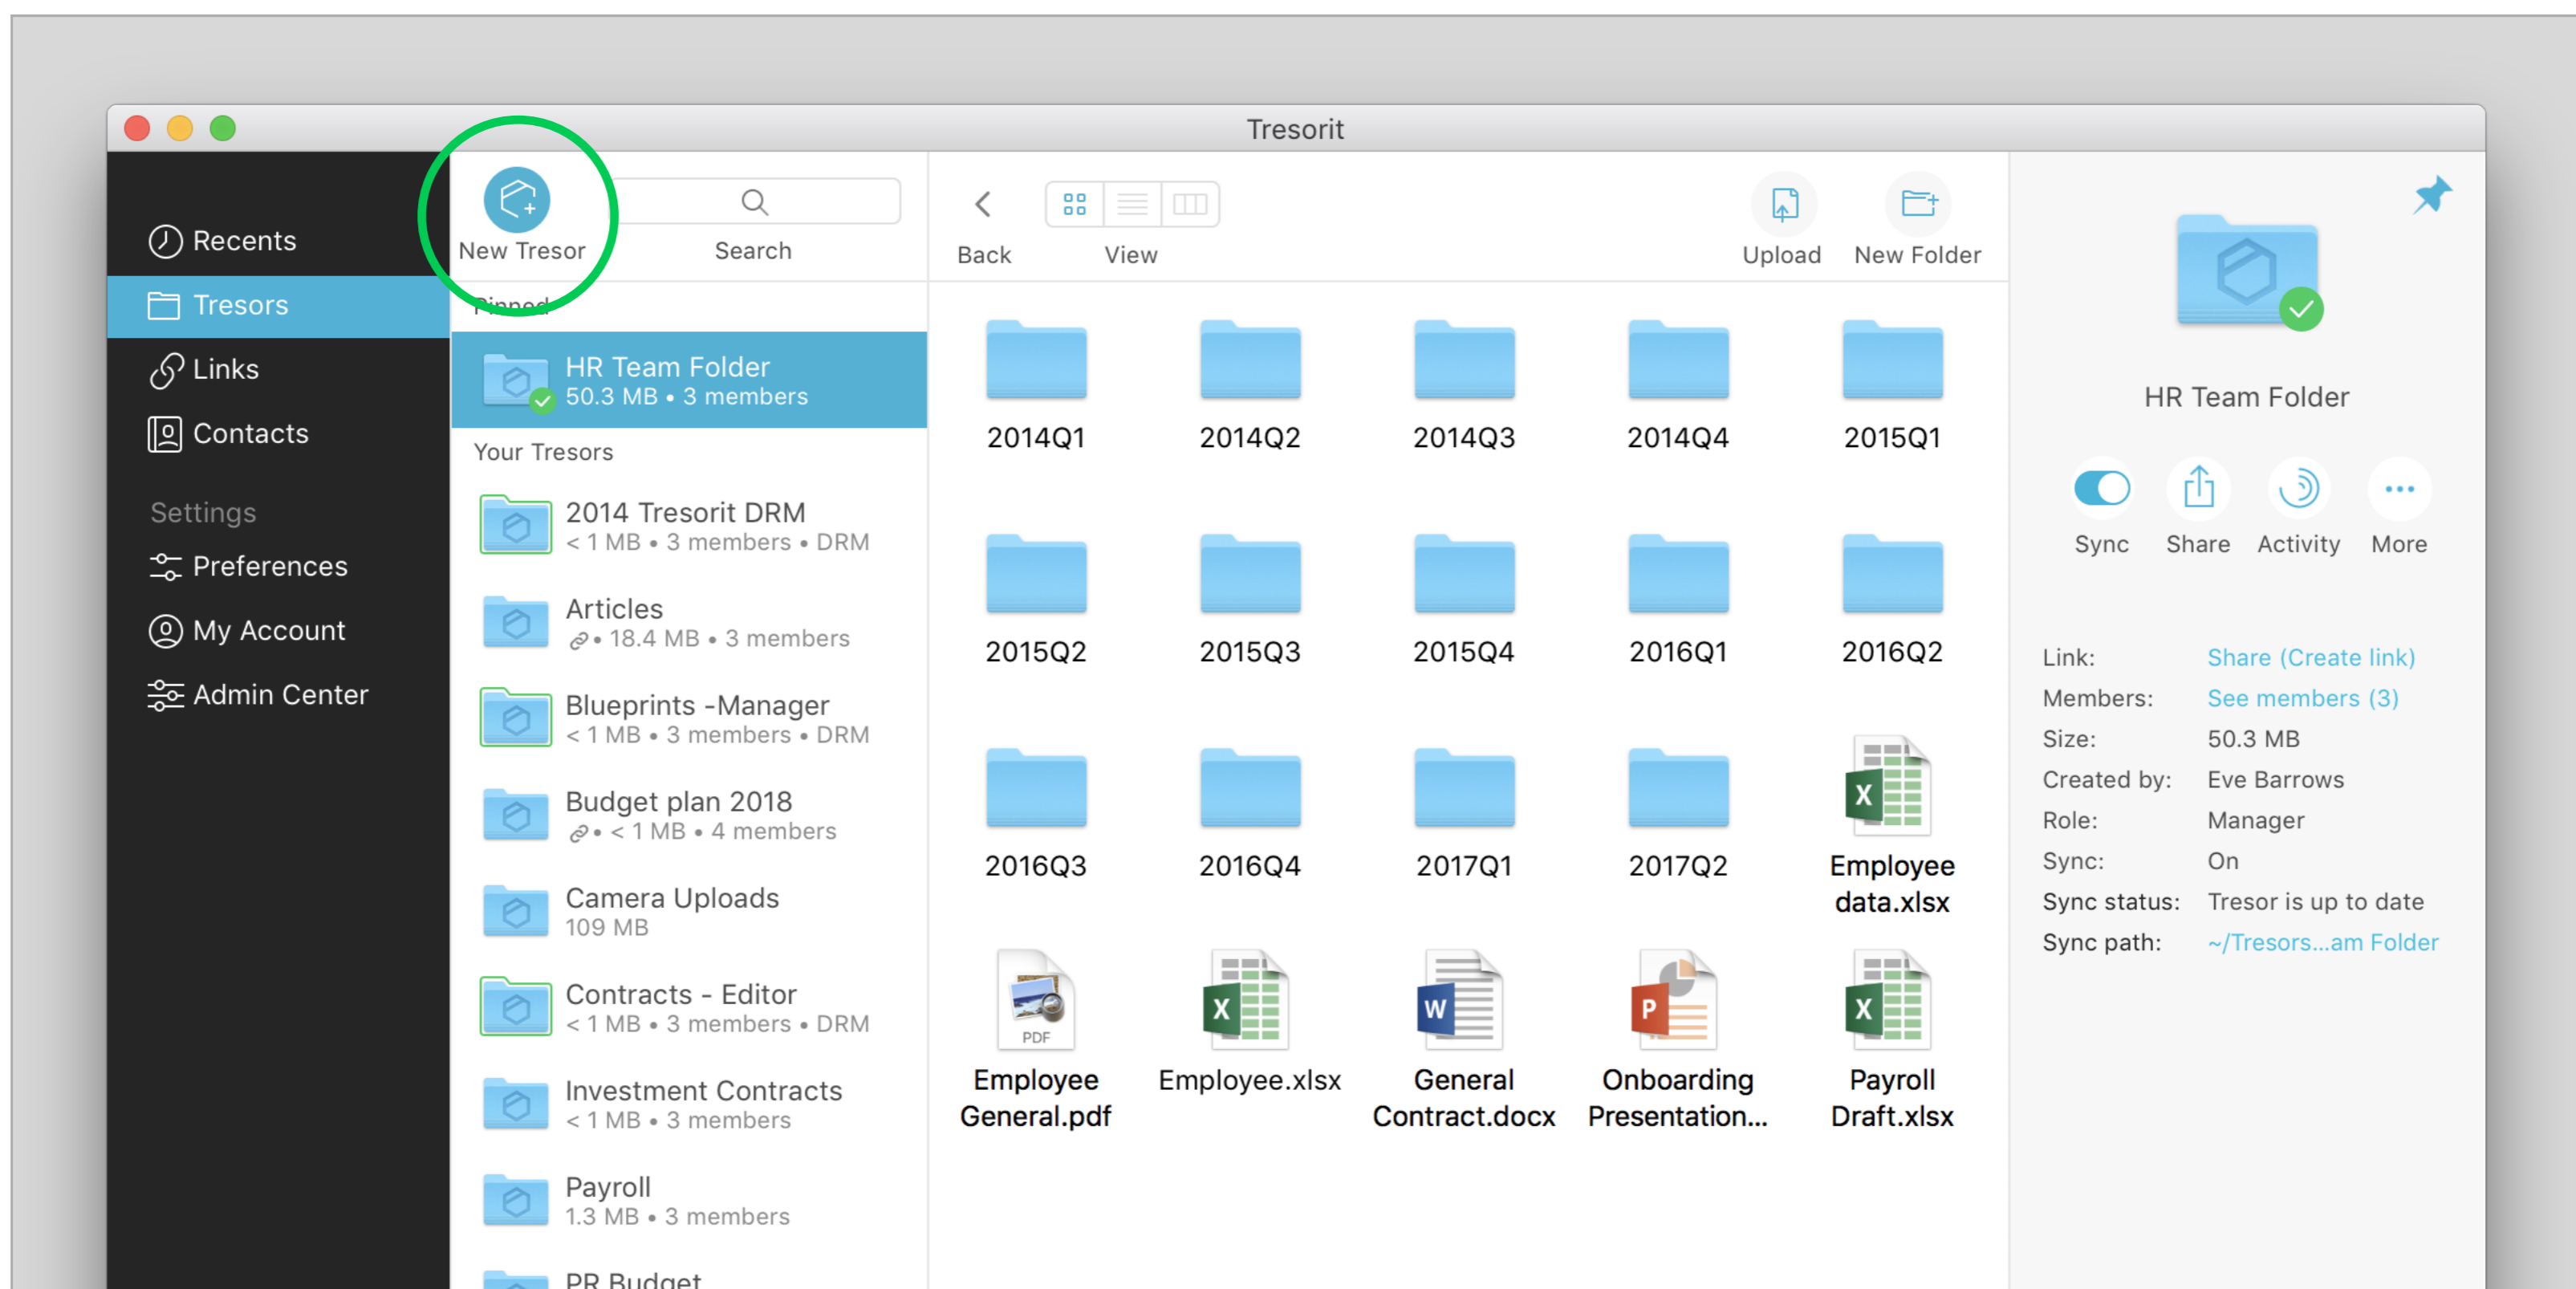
Tresorit

Recents
Tresors
Links
Contacts

Settings
Preferences
My Account
Admin Center

New Tresor
Search

Pinned
HR Team Folder
50.3 MB • 3 members

Your Tresors
2014 Tresorit DRM
< 1 MB • 3 members • DRM
Articles
• 18.4 MB • 3 members
Blueprints -Manager
< 1 MB • 3 members • DRM
Budget plan 2018
• < 1 MB • 4 members
Camera Uploads
109 MB
Contracts - Editor
< 1 MB • 3 members • DRM
Investment Contracts
< 1 MB • 3 members
Payroll
1.3 MB • 3 members
PR Budget

Back
View
Upload
New Folder

2014Q1
2014Q2
2014Q3
2014Q4
2015Q1
2015Q2
2015Q3
2015Q4
2016Q1
2016Q2
2016Q3
2016Q4
2017Q1
2017Q2
Employee data.xlsx
PDF
Employee General.pdf
Employee.xlsx
General Contract.docx
Onboarding Presentation...
Payroll Draft.xlsx

HR Team Folder
Sync
Share
Activity
More

Link: Share (Create link)
Members: See members (3)
Size: 50.3 MB
Created by: Eve Barrows
Role: Manager
Sync: On
Sync status: Tresor is up to date
Sync path: ~/Tresors...am Folder